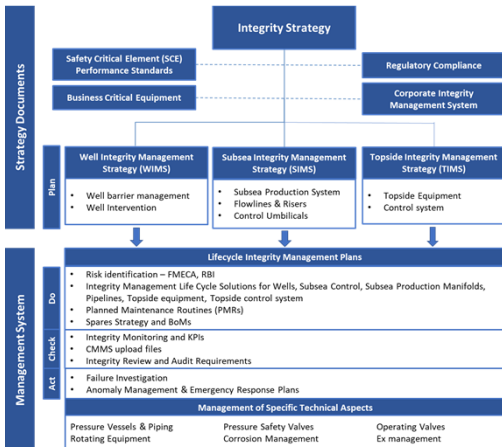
Strategy Documents

Integrity Strategy

Safety Critical Element (SCE) Performance Standards

Regulatory Compliance

Business Critical Equipment

Corporate Integrity Management System

Plan

Well Integrity Management Strategy (WIMS)

- Well barrier management
- Well Intervention

Subsea Integrity Management Strategy (SIMS)

- Subsea Production System
- Flowlines & Risers
- Control Umbilicals

Topside Integrity Management Strategy (TIMS)

- Topside Equipment
- Control system

Management System

Lifecycle Integrity Management Plans

Do

- Risk identification – FMECA, RBI
- Integrity Management Life Cycle Solutions for Wells, Subsea Control, Subsea Production Manifolds, Pipelines, Topside equipment, Topside control system
- Planned Maintenance Routines (PMRs)
- Spares Strategy and BoMs

Check

- Integrity Monitoring and KPIs
- CMMS upload files
- Integrity Review and Audit Requirements

Act

- Failure Investigation
- Anomaly Management & Emergency Response Plans

Management of Specific Technical Aspects

Pressure Vessels & Piping
Rotating Equipment
Pressure Safety Valves
Corrosion Management
Operating Valves
Ex management